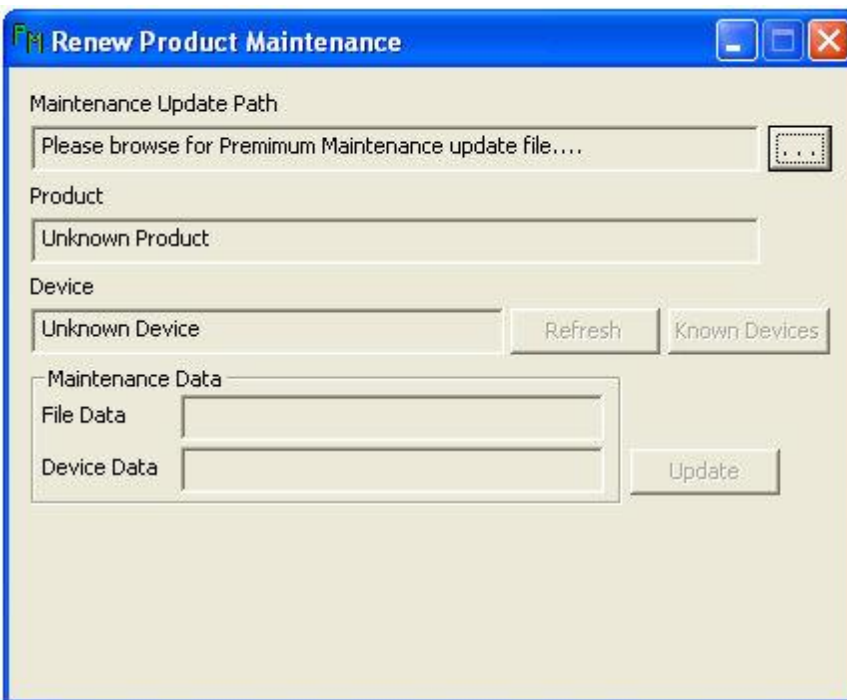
PM Renew Product Maintenance

Maintenance Update Path

Please browse for Premimum Maintenance update file....

...

Product

Unknown Product

Device

Unknown Device

Refresh

Known Devices

Maintenance Data

File Data

Device Data

Update